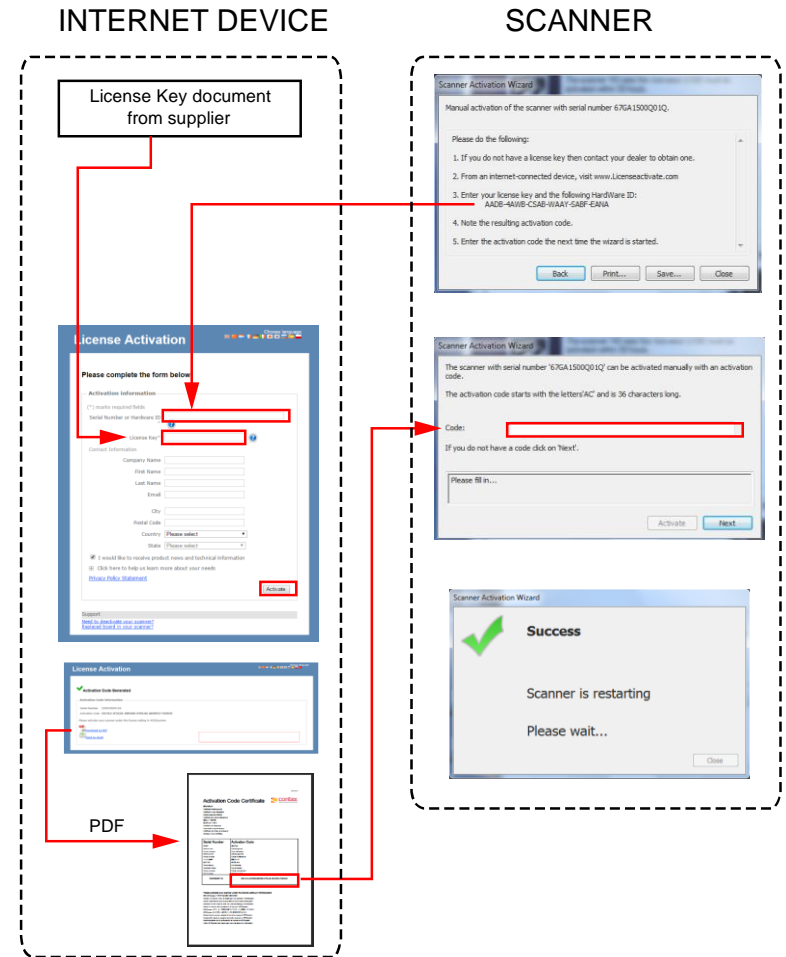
INTERNET DEVICE

SCANNER

License Key document from supplier

Scanner Activation Wizard

Manual activation of the scanner with serial number 67GA1500Q01Q.

Please do the following:

1. If you do not have a license key then contact your dealer to obtain one.

2. From an internet-connected device, visit www.Licenseactivate.com

3. Enter your license key and the following HardWare ID: AADB-4AWB-CSAB-WAAY-SABF-EANA

4. Note the resulting activation code.

5. Enter the activation code the next time the wizard is started.

Back Print... Save... Close

License Activation

Please complete the form below

Activation Information

(*) marks required fields

Serial Number or Hardware ID

License Key*

Contact Information

Company Name

First Name

Last Name

Email

City

Postal Code

Country Please select

State Please select

I would like to receive product news and technical information

Click here to help us learn more about your needs

Privacy Policy Statement

Activate

Support

Need to deactivate your scanner?

Replaced board in your scanner?

Scanner Activation Wizard

The scanner with serial number '67GA1500Q01Q' can be activated manually with an activation code.

The activation code starts with the letters'AC' and is 36 characters long.

Code:

If you do not have a code click on 'Next'.

Please fill in...

Activate Next

License Activation

Activation Code Generated

Scanner Activation Wizard

Success

Scanner is restarting

Please wait...

Close

Activation Code Certificate

contex

Serial Number

Activation Code

PDF